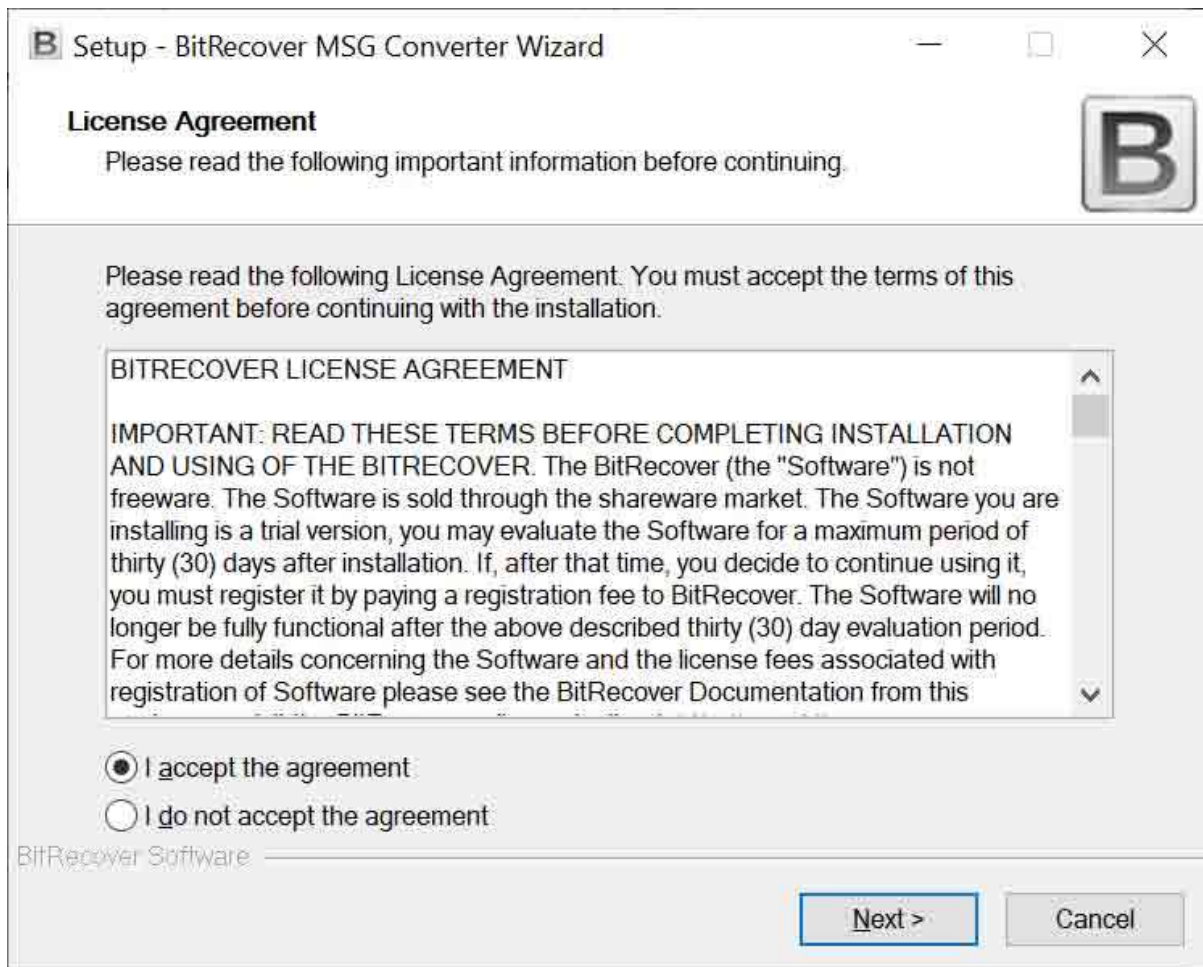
B Setup - BitRecover MSG Converter Wizard

License Agreement
Please read the following important information before continuing.

B

Please read the following License Agreement. You must accept the terms of this agreement before continuing with the installation.

BITRECOVER LICENSE AGREEMENT

IMPORTANT: READ THESE TERMS BEFORE COMPLETING INSTALLATION AND USING OF THE BITRECOVER. The BitRecover (the "Software") is not freeware. The Software is sold through the shareware market. The Software you are installing is a trial version, you may evaluate the Software for a maximum period of thirty (30) days after installation. If, after that time, you decide to continue using it, you must register it by paying a registration fee to BitRecover. The Software will no longer be fully functional after the above described thirty (30) day evaluation period. For more details concerning the Software and the license fees associated with registration of Software please see the BitRecover Documentation from this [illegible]

I accept the agreement

I do not accept the agreement

BitRecover Software

Next >

Cancel